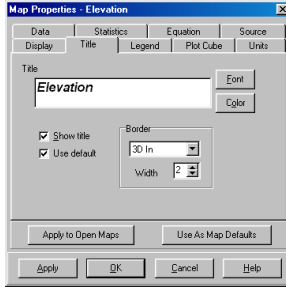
Map Properties - Elevation

Data | Statistics | Equation | Source
Display | Title | Legend | Plot Cube | Units

Title

Elevation

Font

Color

Show title

Use default

Border

3D In

Width 2

Apply to Open Maps

Use As Map Defaults

Apply

OK

Cancel

Help